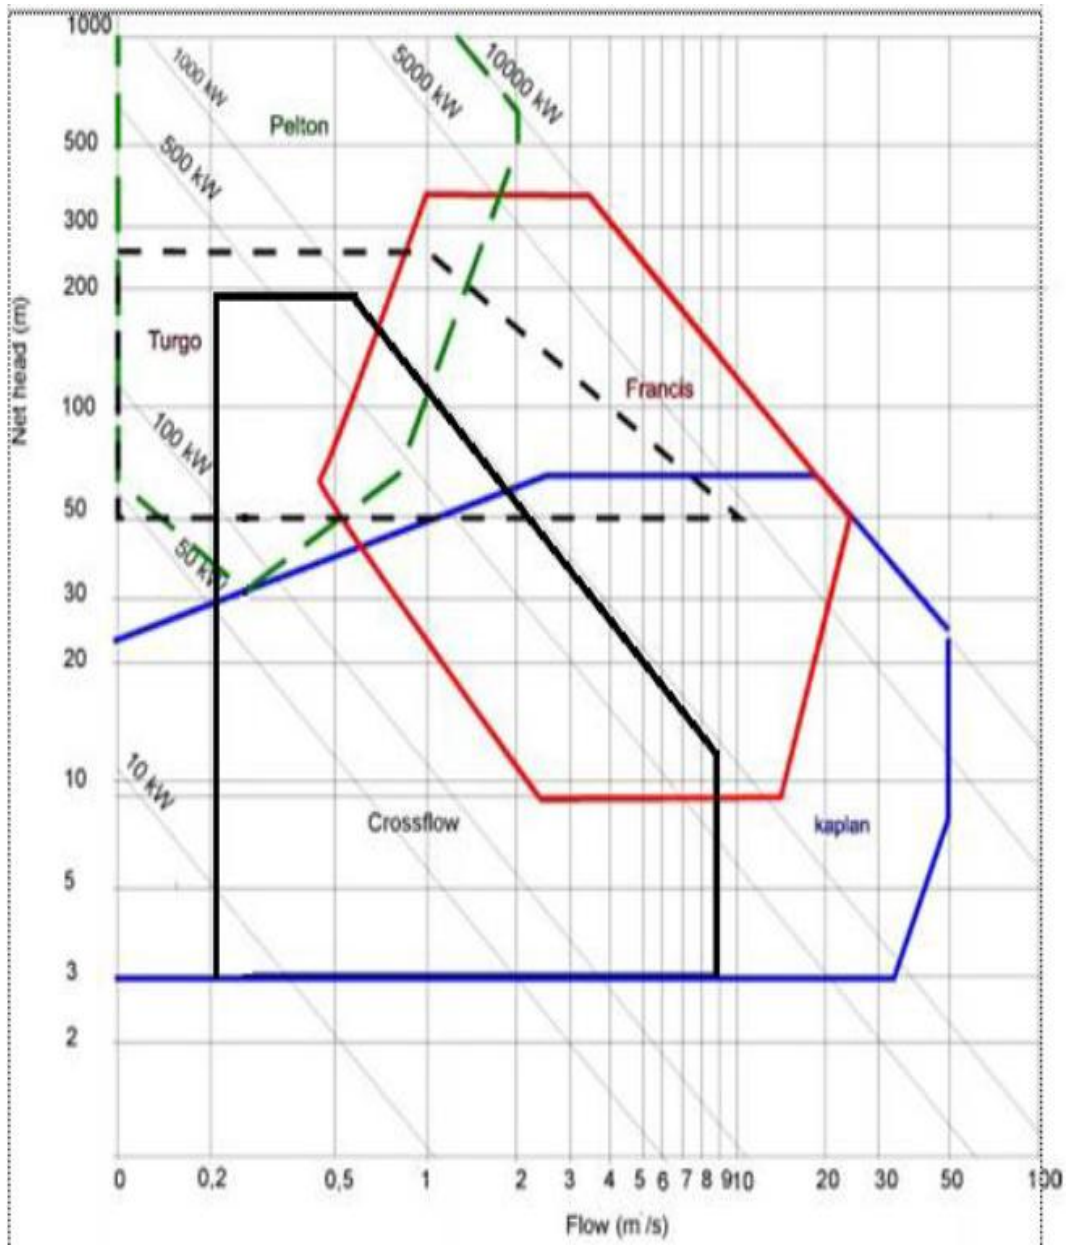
1000
500
300
200
100
50
30
20
10
5
3
2

Net head (m)

1000 kW
5000 kW
10000 kW
500 kW
Pelton
Turgo
Francis
100 kW
50 kW
10 kW
Crossflow
kaplan

0
0,2
0,5
1
2
3
4
5
6
7
8
9
10
20
30
50
100

Flow (m /s)